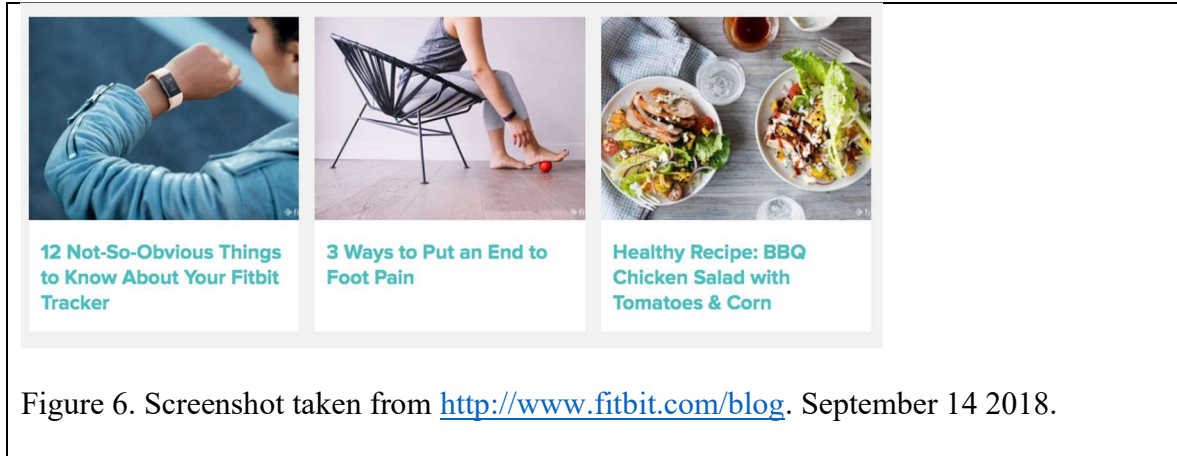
12 Not-So-Obvious Things to Know About Your Fitbit Tracker

3 Ways to Put an End to Foot Pain

Healthy Recipe: BBQ Chicken Salad with Tomatoes & Corn

Figure 6. Screenshot taken from http://www.fitbit.com/blog. September 14 2018.